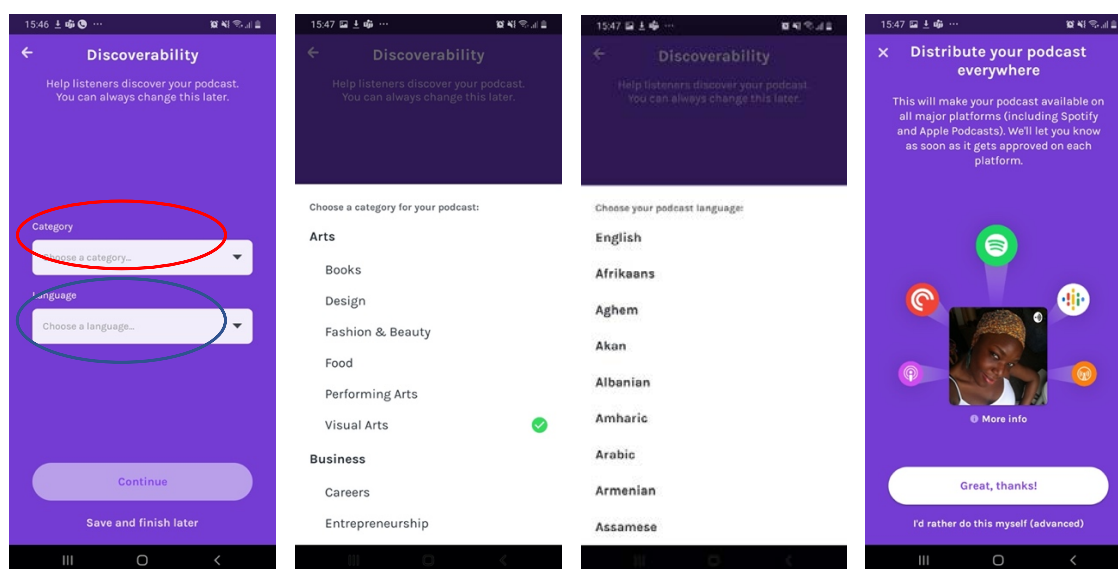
15:46

Discoverability

Help listeners discover your podcast. You can always change this later.

Category

Choose a category...

Language

Choose a language...

Continue

Save and finish later

15:47

Discoverability

Help listeners discover your podcast. You can always change this later.

Choose a category for your podcast:

Arts

Books

Design

Fashion & Beauty

Food

Performing Arts

Visual Arts

Business

Careers

Entrepreneurship

15:47

Discoverability

Help listeners discover your podcast. You can always change this later.

Choose your podcast language:

English

Afrikaans

Aghem

Akan

Albanian

Amharic

Arabic

Armenian

Assamese

15:47

Distribute your podcast everywhere

This will make your podcast available on all major platforms (including Spotify and Apple Podcasts). We'll let you know as soon as it gets approved on each platform.

More info

Great, thanks!

I'd rather do this myself (advanced)